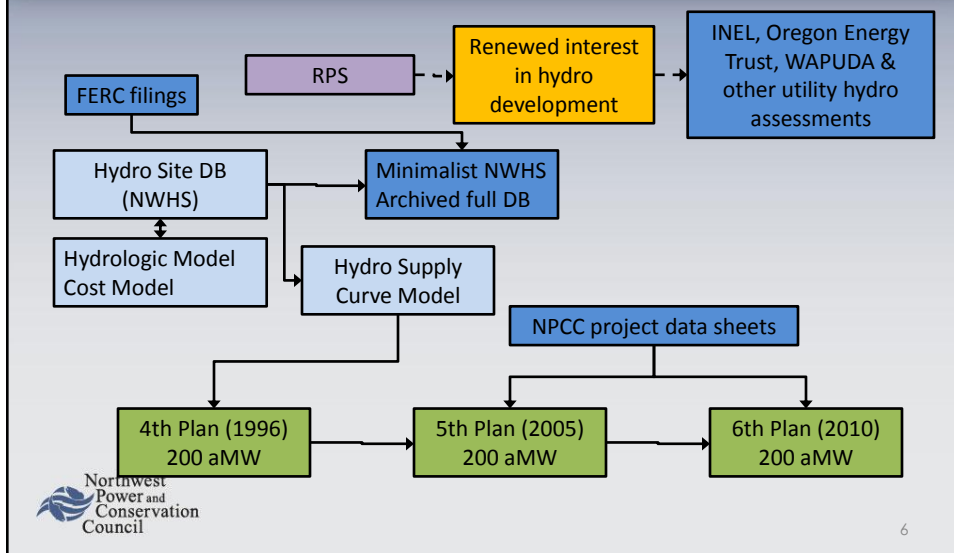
RPS

Renewed interest in hydro development

INEL, Oregon Energy Trust, WAPUDA & other utility hydro assessments

FERC filings

Hydro Site DB (NWHS)

Minimalist NWHS Archived full DB

Hydrologic Model Cost Model

Hydro Supply Curve Model

NPCC project data sheets

4th Plan (1996) 200 aMW

5th Plan (2005) 200 aMW

6th Plan (2010) 200 aMW

Northwest Power and Conservation Council

6